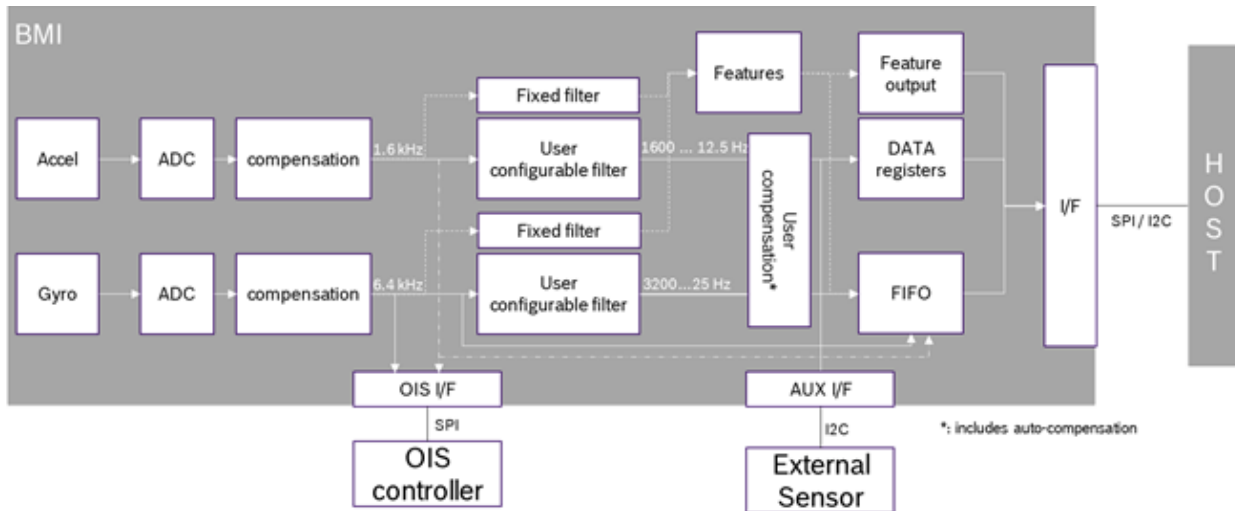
BMI

Accel

ADC

compensation

1.6 kHz

Fixed filter

User configurable filter

1600 ... 12.5 Hz

Features

Feature output

DATA registers

User compensation*

Fixed filter

Gyro

ADC

compensation

6.4 kHz

User configurable filter

3200 ... 25 Hz

FIFO

I/F

SPI / I2C

HOST

OIS I/F

SPI

OIS controller

AUX I/F

I2C

External Sensor

*: includes auto-compensation